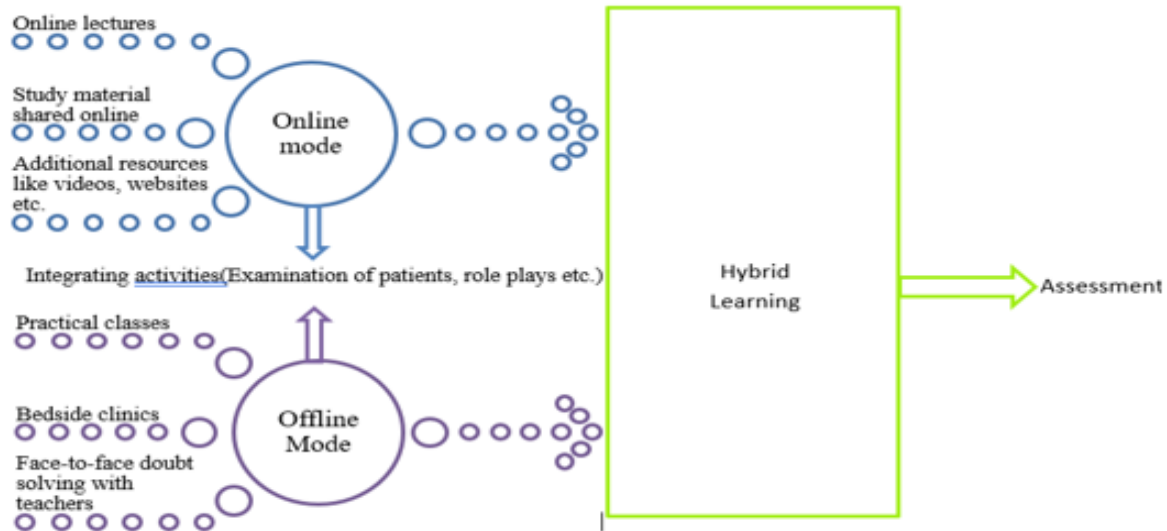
Online lectures

Study material shared online

Additional resources like videos, websites etc.

Online mode

Integrating activities(Examination of patients, role plays etc.)

Practical classes

Bedside clinics

Face-to-face doubt solving with teachers

Offline Mode

Hybrid Learning

Assessment